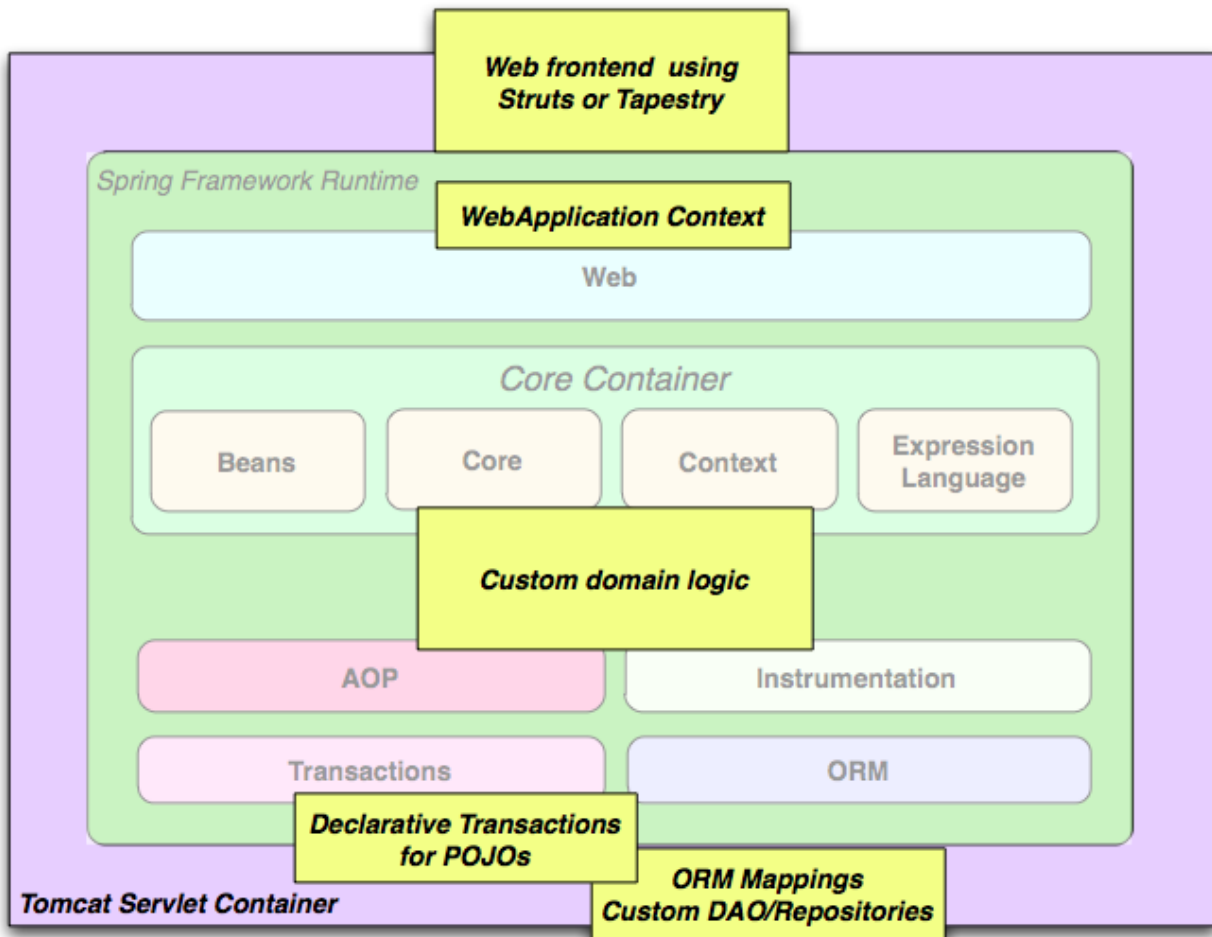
Web frontend using Struts or Tapestry

Spring Framework Runtime

WebApplication Context

Web

Core Container

Beans

Core

Context

Expression Language

Custom domain logic

AOP

Instrumentation

Transactions

ORM

Declarative Transactions for POJOs

Tomcat Servlet Container

ORM Mappings Custom DAO/Repositories